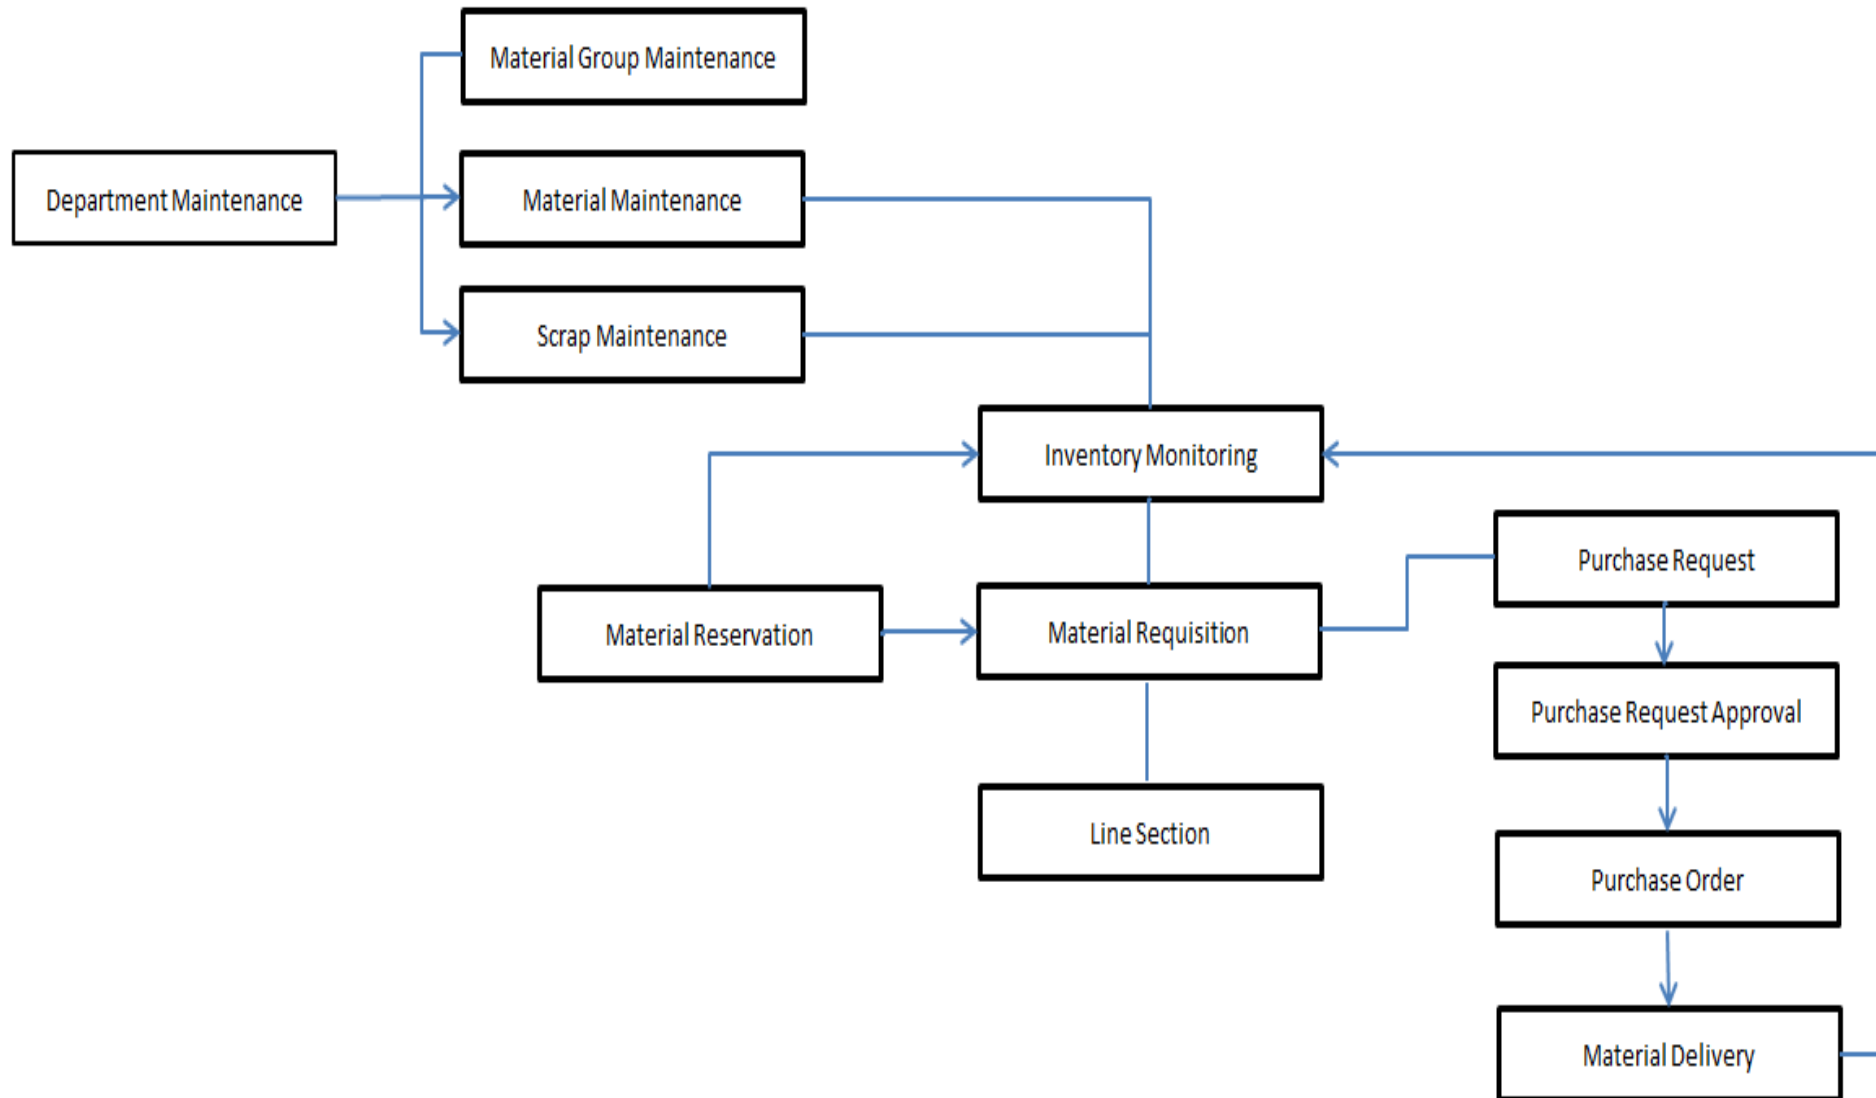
Material Group Maintenance

Department Maintenance

Material Maintenance

Scrap Maintenance

Inventory Monitoring

Purchase Request

Material Reservation

Material Requisition

Purchase Request Approval

Line Section

Purchase Order

Material Delivery